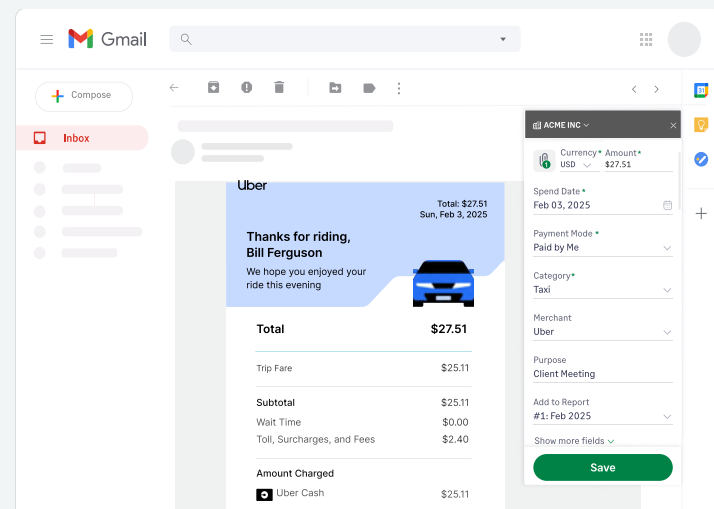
Gmail

Compose

Inbox

Uber

Total: $27.51
Sun, Feb 3, 2025

Thanks for riding, Bill Ferguson

We hope you enjoyed your ride this evening

| Total | $27.51 |
|---|---|
| Trip Fare | $25.11 |
| Subtotal | $25.11 |
| Wait Time | $0.00 |
| Toll, Surcharges, and Fees | $2.40 |

Amount Charged

Uber Cash $25.11

ACME INC

Currency* USD
Amount* $27.51

Spend Date* Feb 03, 2025

Payment Mode* Paid by Me

Category* Taxi

Merchant Uber

Purpose Client Meeting

Add to Report #1: Feb 2025

Show more fields

Save